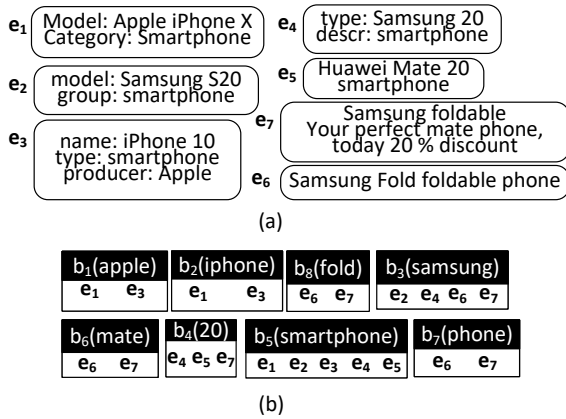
$e_1$ Model: Apple iPhone X Category: Smartphone

$e_4$ type: Samsung 20 descr: smartphone

$e_2$ model: Samsung S20 group: smartphone

$e_5$ Huawei Mate 20 smartphone

$e_7$ Samsung foldable Your perfect mate phone, today 20 % discount

$e_3$ name: iPhone 10 type: smartphone producer: Apple

$e_6$ Samsung Fold foldable phone

(a)

| $b_1$(apple) |
|---|
| $e_1$ $e_3$ |

| $b_2$(iphone) |
|---|
| $e_1$ $e_3$ |

| $b_8$(fold) |
|---|
| $e_6$ $e_7$ |

| $b_3$(samsung) |
|---|
| $e_2$ $e_4$ $e_6$ $e_7$ |

| $b_6$(mate) |
|---|
| $e_6$ $e_7$ |

| $b_4$(20) |
|---|
| $e_4$ $e_5$ $e_7$ |

| $b_5$(smartphone) |
|---|
| $e_1$ $e_2$ $e_3$ $e_4$ $e_5$ |

| $b_7$(phone) |
|---|
| $e_6$ $e_7$ |

(b)